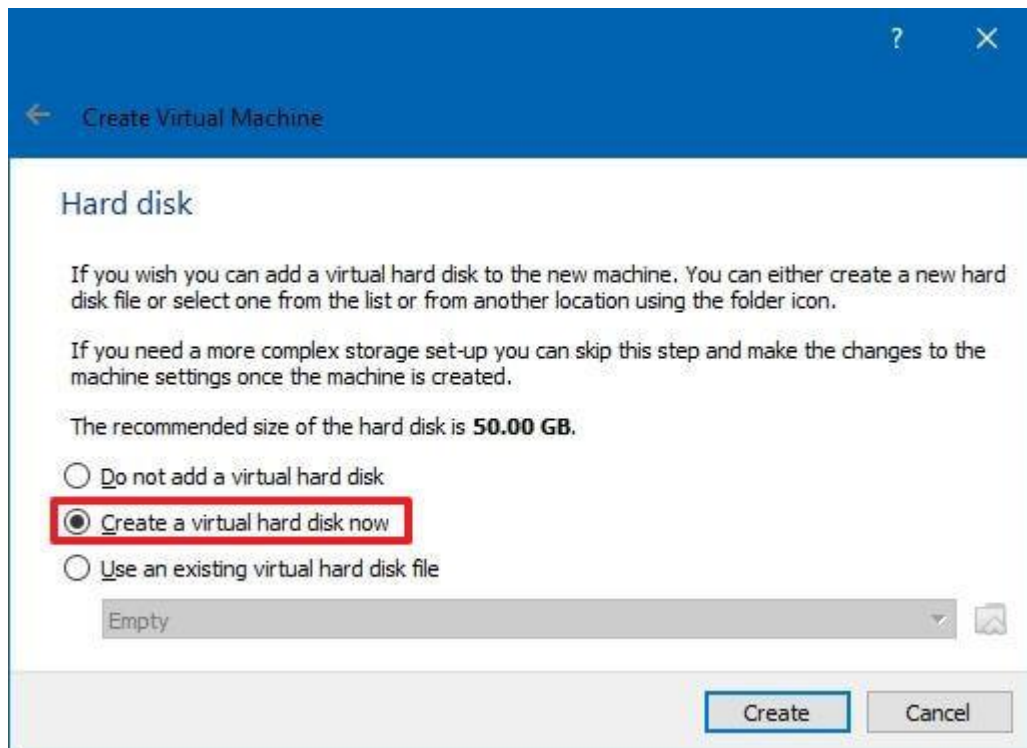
?
×

Create Virtual Machine

Hard disk

If you wish you can add a virtual hard disk to the new machine. You can either create a new hard disk file or select one from the list or from another location using the folder icon.

If you need a more complex storage set-up you can skip this step and make the changes to the machine settings once the machine is created.

The recommended size of the hard disk is **50.00 GB.**

Do not add a virtual hard disk

Create a virtual hard disk now

Use an existing virtual hard disk file

Empty

Create
Cancel